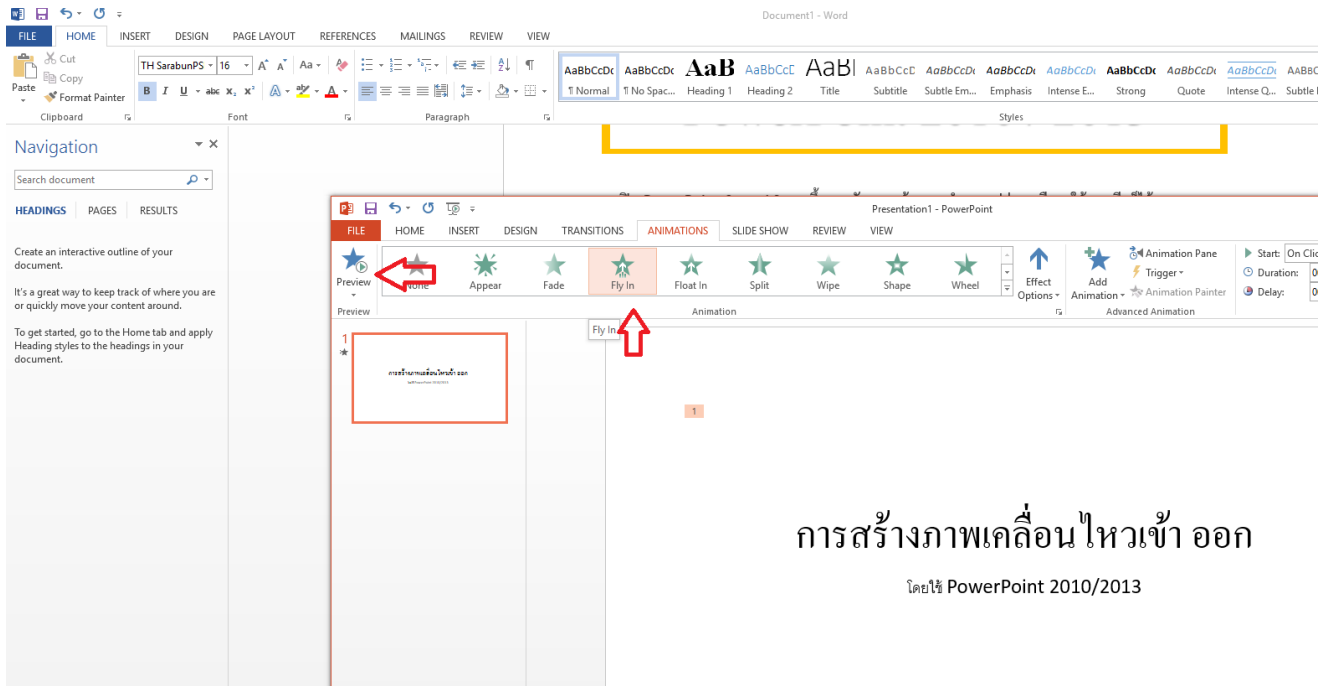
Document1 - Word

FILE HOME INSERT DESIGN PAGE LAYOUT REFERENCES MAILINGS REVIEW VIEW

Paste
Cut
Copy
Format Painter
Clipboard

TH SarabunPS 16
Font

Paragraph

AaBbCcDc ¶ Normal
AaBbCcDc ¶ No Spac...
AaB Heading 1
AaBbCcD Heading 2
AaBl Title
AaBbCcD Subtitle
AaBbCcDc Subtle Em...
AaBbCcDc Emphasis
AaBbCcDc Intense E...
AaBbCcDc Strong
AaBbCcDc Quote
AaBbCcDc Intense Q...
AaBbC Subtle R
Styles

Navigation

Search document

HEADINGS PAGES RESULTS

Create an interactive outline of your document.

It's a great way to keep track of where you are or quickly move your content around.

To get started, go to the Home tab and apply Heading styles to the headings in your document.

Presentation1 - PowerPoint

FILE HOME INSERT DESIGN TRANSITIONS ANIMATIONS SLIDE SHOW REVIEW VIEW

Preview
Preview

None Appear Fade Fly In Float In Split Wipe Shape Wheel
Animation

Effect Options

Add Animation

Animation Pane
Trigger
Animation Painter
Advanced Animation

Start: On Clic
Duration:
Delay:

Fly In

1

การสร้างภาพเคลื่อนไหวเข้า ออก
โดยใช้ PowerPoint 2010/2013

1

การสร้างภาพเคลื่อนไหวเข้า ออก

โดยใช้ PowerPoint 2010/2013